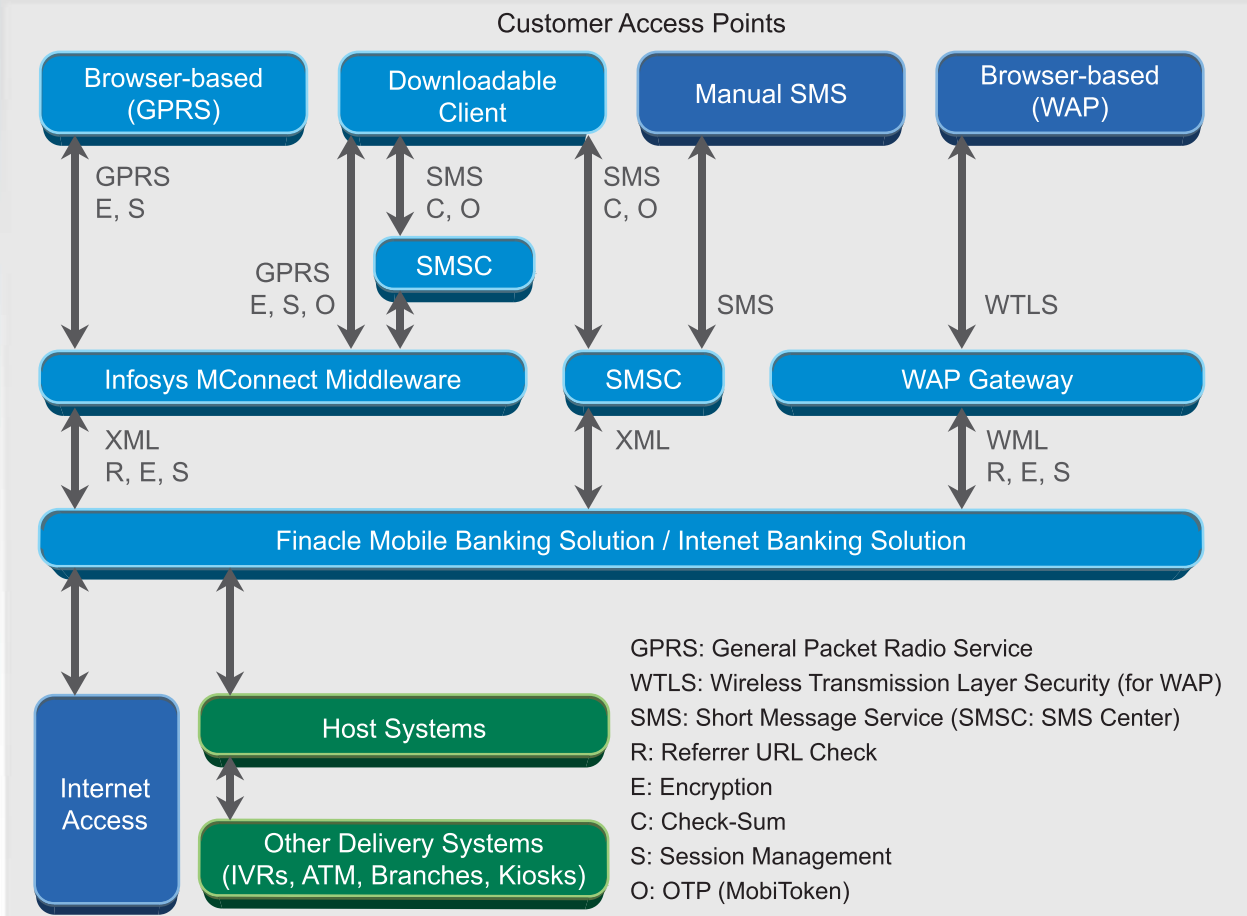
Customer Access Points

Browser-based (GPRS)

Downloadable Client

Manual SMS

Browser-based (WAP)

GPRS
E, S

SMS
C, O

SMS
C, O

SMSC

GPRS
E, S, O

SMS

WTLS

Infosys MConnect Middleware

SMSC

WAP Gateway

XML
R, E, S

XML

WML
R, E, S

Finacle Mobile Banking Solution / Intenet Banking Solution

GPRS: General Packet Radio Service
WTLS: Wireless Transmission Layer Security (for WAP)
SMS: Short Message Service (SMSC: SMS Center)
R: Referrer URL Check
E: Encryption
C: Check-Sum
S: Session Management
O: OTP (MobiToken)

Host Systems

Internet Access

Other Delivery Systems (IVRs, ATM, Branches, Kiosks)